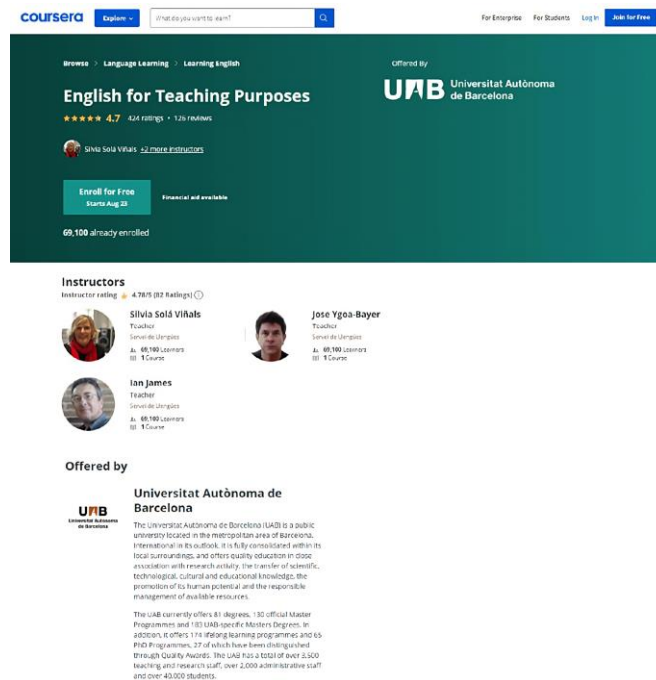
coursera Explore What do you want to learn? For Enterprise For Students Log In Join for Free

Browse > Language Learning > Learning English

English for Teaching Purposes

★★★★★ 4.7 424 ratings • 126 reviews

Silvia Solá Viñals +2 more instructors

Enroll for Free Starts Aug 23

Financial aid available

69,100 already enrolled

Offered By

UAB Universitat Autònoma de Barcelona

Instructors

Instructor rating ★ 4.78/5 (82 Ratings)

Silvia Solá Viñals
Teacher
Servei de Llengües
69,100 Learners
1 Course

Jose Ygoa-Bayer
Teacher
Servei de Llengües
69,100 Learners
1 Course

Ian James
Teacher
Servei de Llengües
69,100 Learners
1 Course

Offered by

UAB Universitat Autònoma de Barcelona

Universitat Autònoma de Barcelona

The Universitat Autònoma de Barcelona (UAB) is a public university located in the metropolitan area of Barcelona. International in its outlook, it is fully consolidated within its local surroundings, and offers quality education in close association with research activity, the transfer of scientific, technological, cultural and educational knowledge, the promotion of its human potential and the responsible management of available resources.

The UAB currently offers 81 degrees, 130 official Master Programmes and 183 UAB-specific Masters Degrees. In addition, it offers 174 lifelong learning programmes and 65 PhD Programmes, 27 of which have been distinguished through Quality Awards. The UAB has a total of over 3,500 teaching and research staff, over 2,000 administrative staff and over 40,000 students.